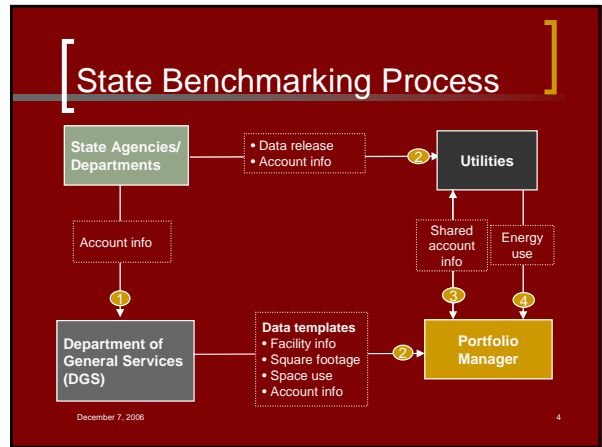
State Benchmarking Process

State Agencies/ Departments

• Data release
• Account info

2

Utilities

Account info

Shared account info

Energy use

1

3

4

Department of General Services (DGS)

Data templates
• Facility info
• Square footage
• Space use
• Account info

2

Portfolio Manager

December 7, 2006

4